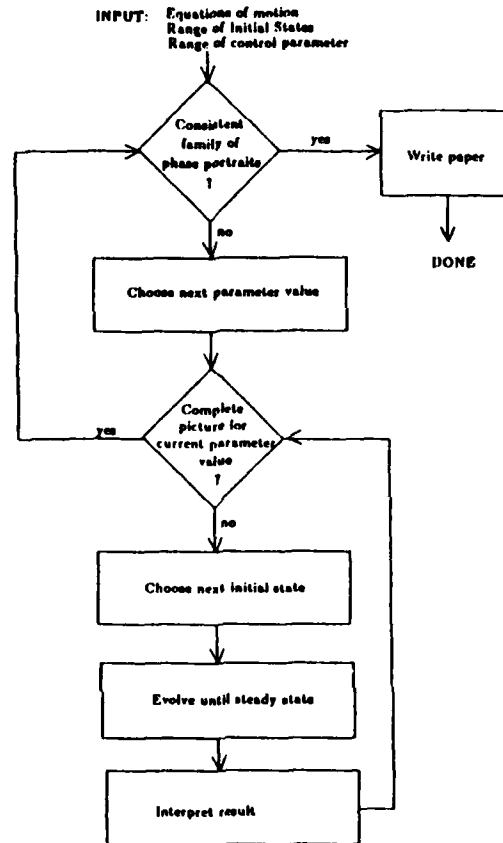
INPUT: Equations of motion
Range of initial States
Range of control parameter

Consistent family of phase portraits ?

yes

Write paper

DONE

no

Choose next parameter value

Complete picture for current parameter value ?

yes

no

Choose next initial state

Evolve until steady state

Interpret result